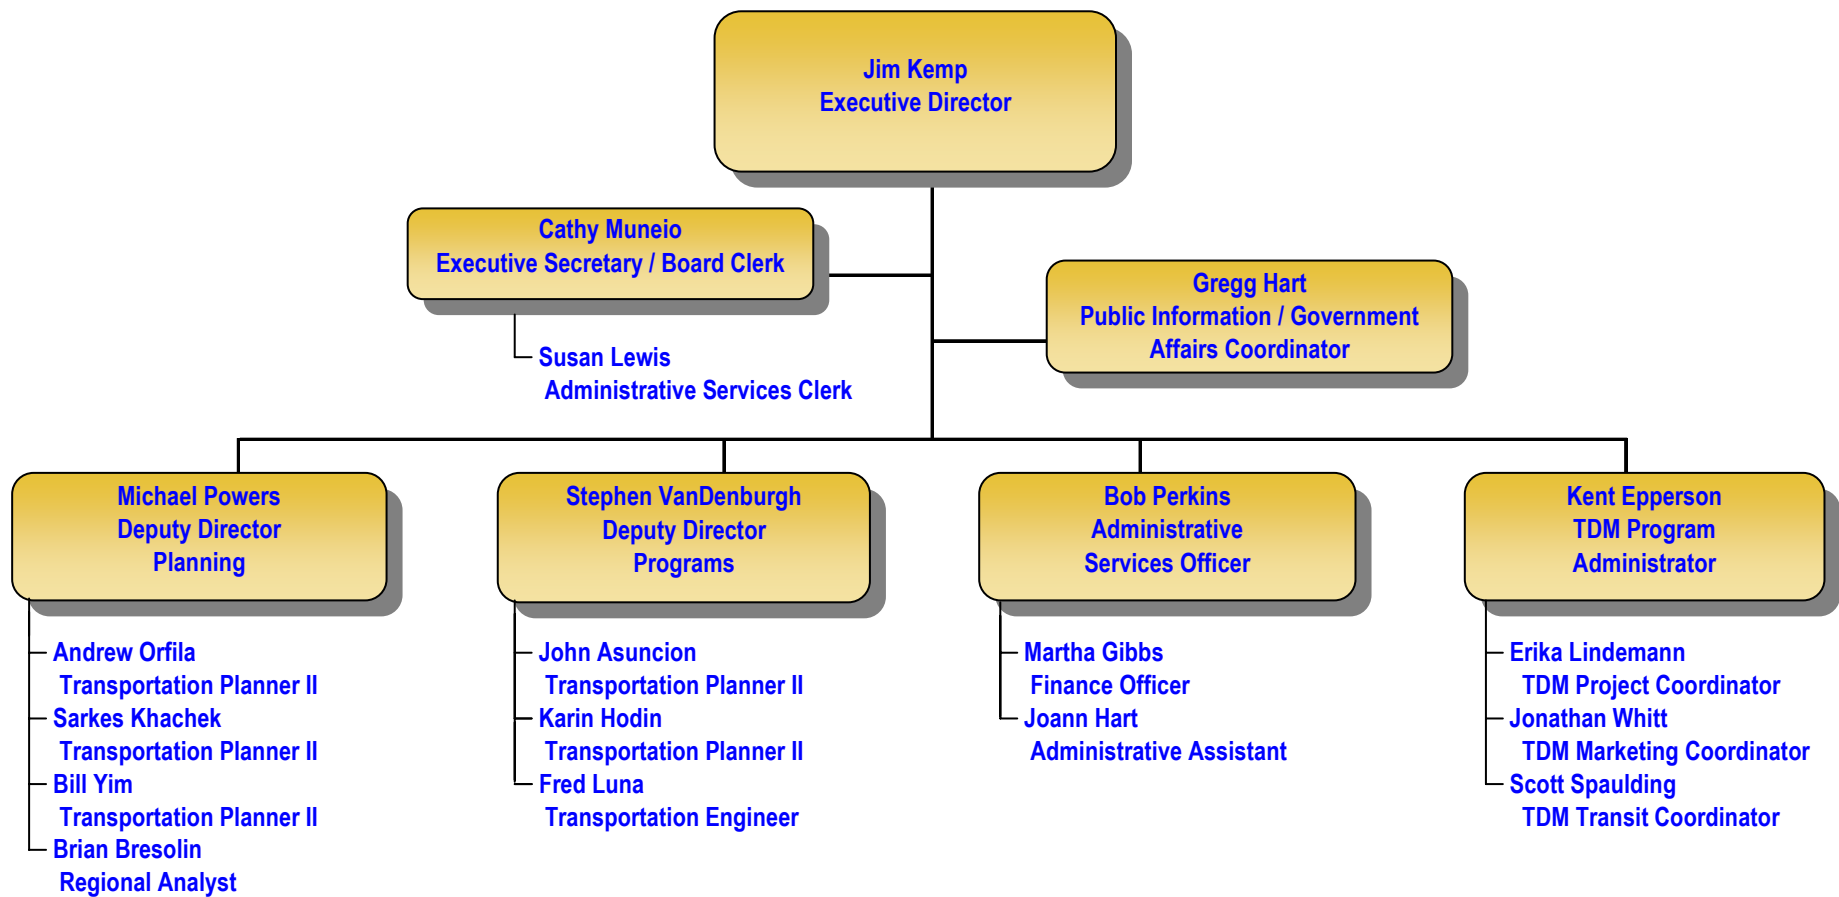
Jim Kemp
Executive Director

Cathy Muneio
Executive Secretary / Board Clerk

Susan Lewis
Administrative Services Clerk

Gregg Hart
Public Information / Government Affairs Coordinator

Michael Powers
Deputy Director
Planning

Andrew Orfila
Transportation Planner II
Sarkes Khachek
Transportation Planner II
Bill Yim
Transportation Planner II
Brian Bresolin
Regional Analyst

Stephen VanDenburgh
Deputy Director
Programs

John Asuncion
Transportation Planner II
Karin Hodin
Transportation Planner II
Fred Luna
Transportation Engineer

Bob Perkins
Administrative
Services Officer

Martha Gibbs
Finance Officer
Joann Hart
Administrative Assistant

Kent Epperson
TDM Program
Administrator

Erika Lindemann
TDM Project Coordinator
Jonathan Whitt
TDM Marketing Coordinator
Scott Spaulding
TDM Transit Coordinator